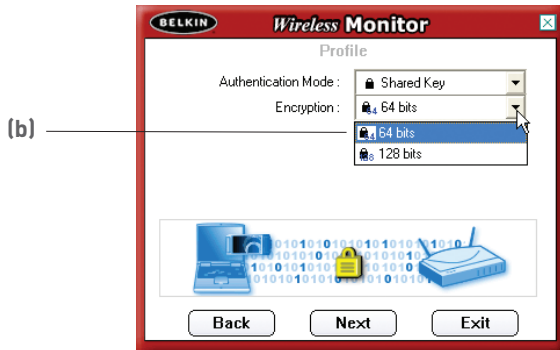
BELKIN
Wireless Monitor
Profile
Authentication Mode : Shared Key
Encryption : 64 bits
(b)
64 bits
128 bits
0101010101010101010
1010101010101010101
0101010101010101010
1010101010101010101
Back
Next
Exit